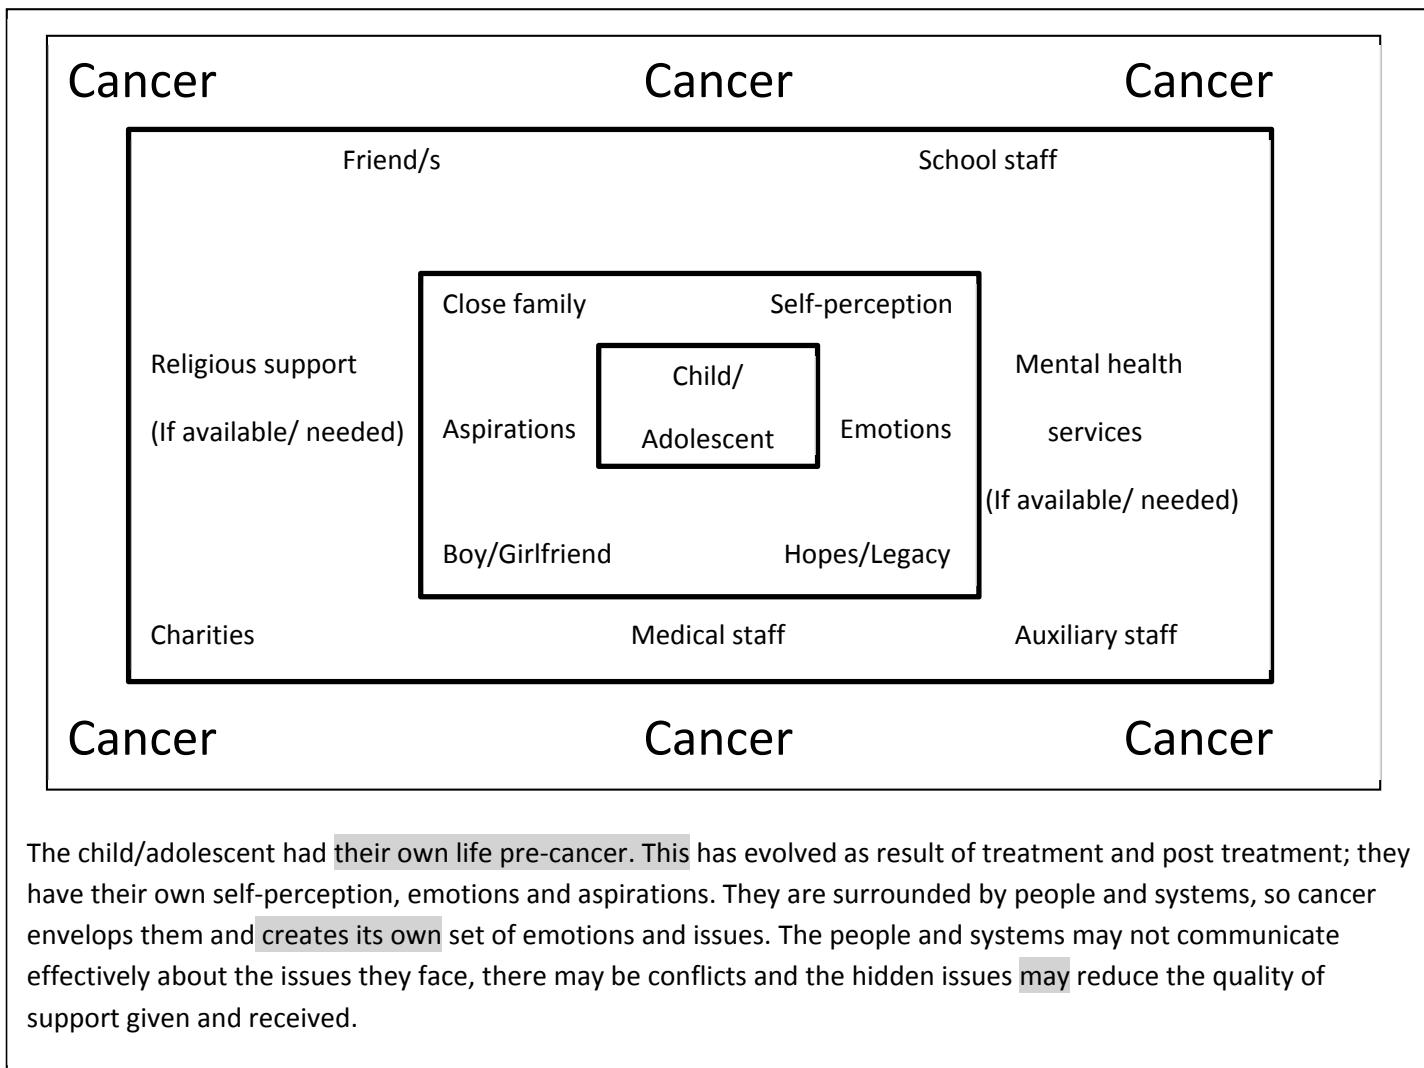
Cancer Cancer Cancer

Friend/s School staff

Close family Self-perception

Religious support (If available/ needed)

Child/ Adolescent

Aspirations Emotions

Mental health services (If available/ needed)

Boy/Girlfriend Hopes/Legacy

Charities Medical staff Auxiliary staff

Cancer Cancer Cancer

The child/adolescent had their own life pre-cancer. This has evolved as result of treatment and post treatment; they have their own self-perception, emotions and aspirations. They are surrounded by people and systems, so cancer envelops them and creates its own set of emotions and issues. The people and systems may not communicate effectively about the issues they face, there may be conflicts and the hidden issues may reduce the quality of support given and received.